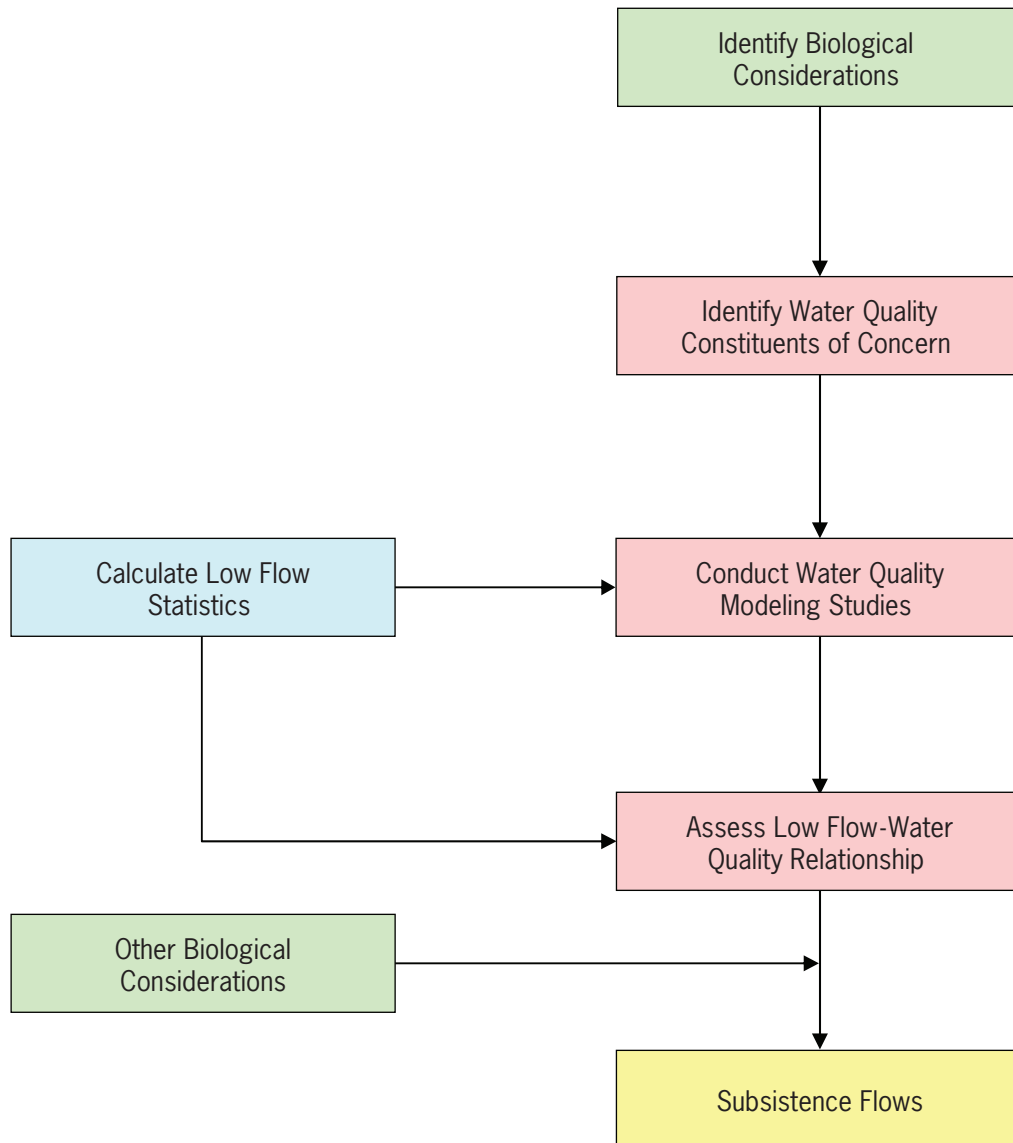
Identify Biological Considerations

Identify Water Quality Constituents of Concern

Calculate Low Flow Statistics

Conduct Water Quality Modeling Studies

Assess Low Flow-Water Quality Relationship

Other Biological Considerations

Subsistence Flows